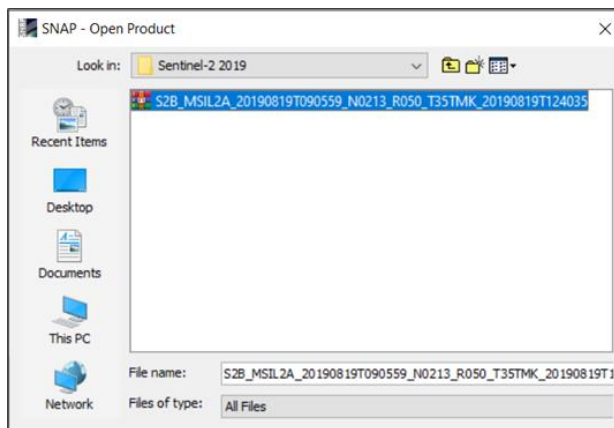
SNAP - Open Product

×

Look in: Sentinel-2 2019

S2B_MSIL2A_20190819T090559_N0213_R050_T35TMK_20190819T124035

Recent Items

Desktop

Documents

This PC

Network

File name: S2B_MSIL2A_20190819T090559_N0213_R050_T35TMK_20190819T1

Files of type: All Files